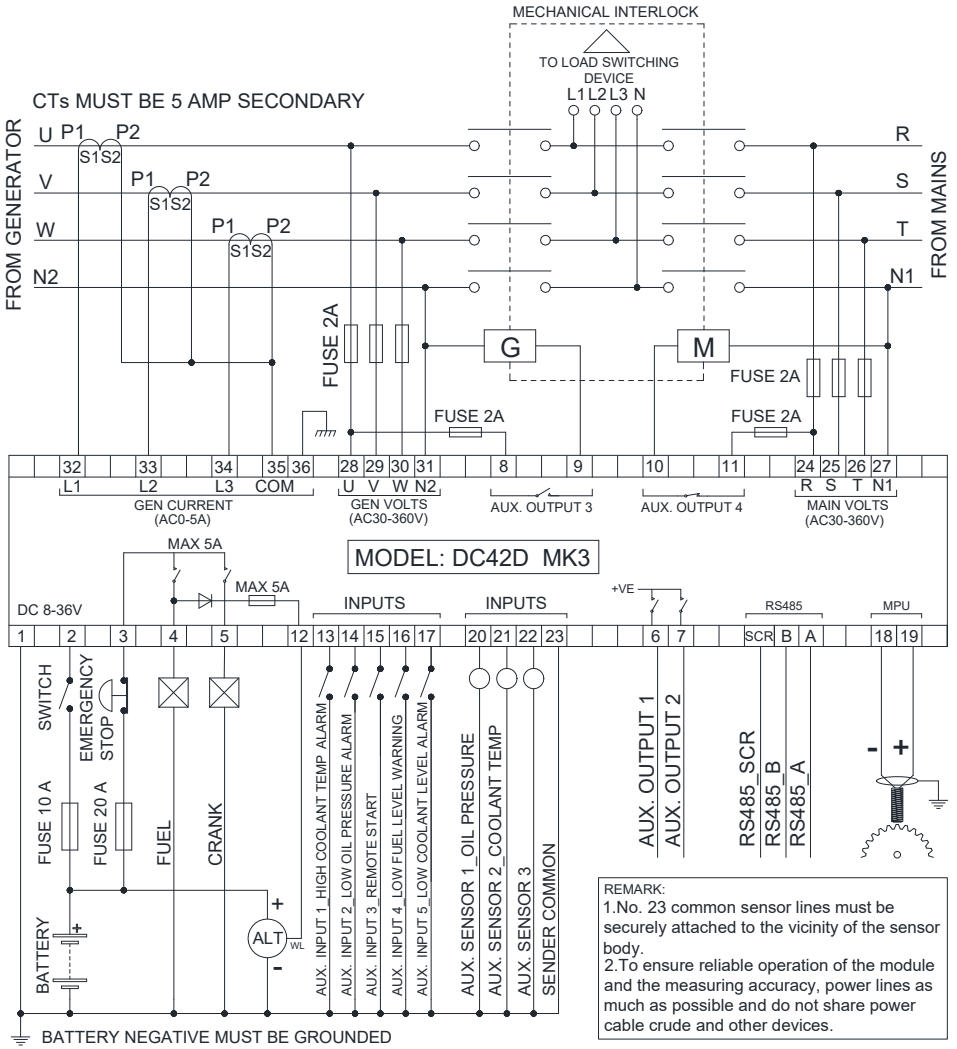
MECHANICAL INTERLOCK

TO LOAD SWITCHING DEVICE

L1 L2 L3 N

CTs MUST BE 5 AMP SECONDARY

FROM GENERATOR

U P1 P2 S1S2

V P1 P2 S1S2

W P1 P2 S1S2

N2

R

S

T

N1

FROM MAINS

FUSE 2A

G

M

FUSE 2A

FUSE 2A

FUSE 2A

| 32 | 33 | 34 | 35 | 36 | 28 | 29 | 30 | 31 | 8 | 9 | 10 | 11 | 24 | 25 | 26 | 27 |
|---|---|---|---|---|---|---|---|---|---|---|---|---|---|---|---|---|

L1 L2 L3 COM
GEN CURRENT (AC0-5A)

U V W N2
GEN VOLTS (AC30-360V)

AUX. OUTPUT 3

AUX. OUTPUT 4

R S T N1
MAIN VOLTS (AC30-360V)

MODEL: DC42D MK3

MAX 5A

MAX 5A

DC 8-36V

INPUTS

INPUTS

+VE

RS485

MPU

| 1 | 2 | 3 | 4 | 5 | 12 | 13 | 14 | 15 | 16 | 17 | 20 | 21 | 22 | 23 | 6 | 7 | SCR | B | A | 18 | 19 |
|---|---|---|---|---|---|---|---|---|---|---|---|---|---|---|---|---|---|---|---|---|---|

SWITCH

EMERGENCY STOP

FUSE 10 A

FUSE 20 A

FUEL

CRANK

BATTERY

ALT

WL

AUX. INPUT 1_HIGH COOLANT TEMP ALARM

AUX. INPUT 2_LOW OIL PRESSURE ALARM

AUX. INPUT 3_REMOTE START

AUX. INPUT 4_LOW FUEL LEVEL WARNING

AUX. INPUT 5_LOW COOLANT LEVEL ALARM

AUX. SENSOR 1_OIL PRESSURE

AUX. SENSOR 2_COOLANT TEMP

AUX. SENSOR 3

SENDER COMMON

AUX. OUTPUT 1

AUX. OUTPUT 2

RS485_SCR

RS485_B

RS485_A

- +

REMARK:
1.No. 23 common sensor lines must be securely attached to the vicinity of the sensor body.
2.To ensure reliable operation of the module and the measuring accuracy, power lines as much as possible and do not share power cable crude and other devices.

BATTERY NEGATIVE MUST BE GROUNDED